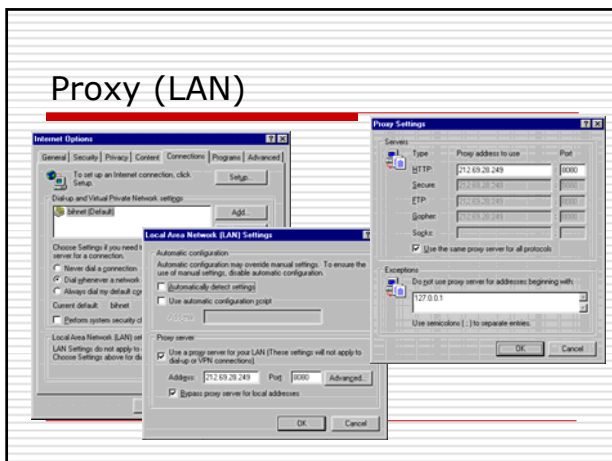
Proxy (LAN)

Internet Options

General | Security | Privacy | Content | Connections | Programs | Advanced

To set up an Internet connection, click Setup.

Setup...

Dial-up and Virtual Private Network settings

bihnet (Default)

Add...

Choose Settings if you need t server for a connection.

Never dial a connection

Dial whenever a network

Always dial my default c

Current default: bihnet

Perform system security c

Local Area Network (LAN) se

LAN Settings do not apply to Choose Settings above for di

Local Area Network (LAN) Settings

Automatic configuration

Automatic configuration may override manual settings. To ensure the use of manual settings, disable automatic configuration.

Automatically detect settings

Use automatic configuration script

Address

Proxy server

Use a proxy server for your LAN (These settings will not apply to dial-up or VPN connections).

Address: 212.69.28.249 Port: 8080 Advanced...

Bypass proxy server for local addresses

OK Cancel

Proxy Settings

Servers

| Type | Proxy address to use | Port |
|---|---|---|
| HTTP: | 212.69.28.249 | 8080 |
| Secure | 212.69.28.249 | 8080 |
| FTP: | 212.69.28.249 | 8080 |
| Gopher | 212.69.28.249 | 8080 |
| Socks: | | |

Use the same proxy server for all protocols

Exceptions

Do not use proxy server for addresses beginning with:

127.0.0.1

Use semicolons ( ; ) to separate entries.

OK Cancel